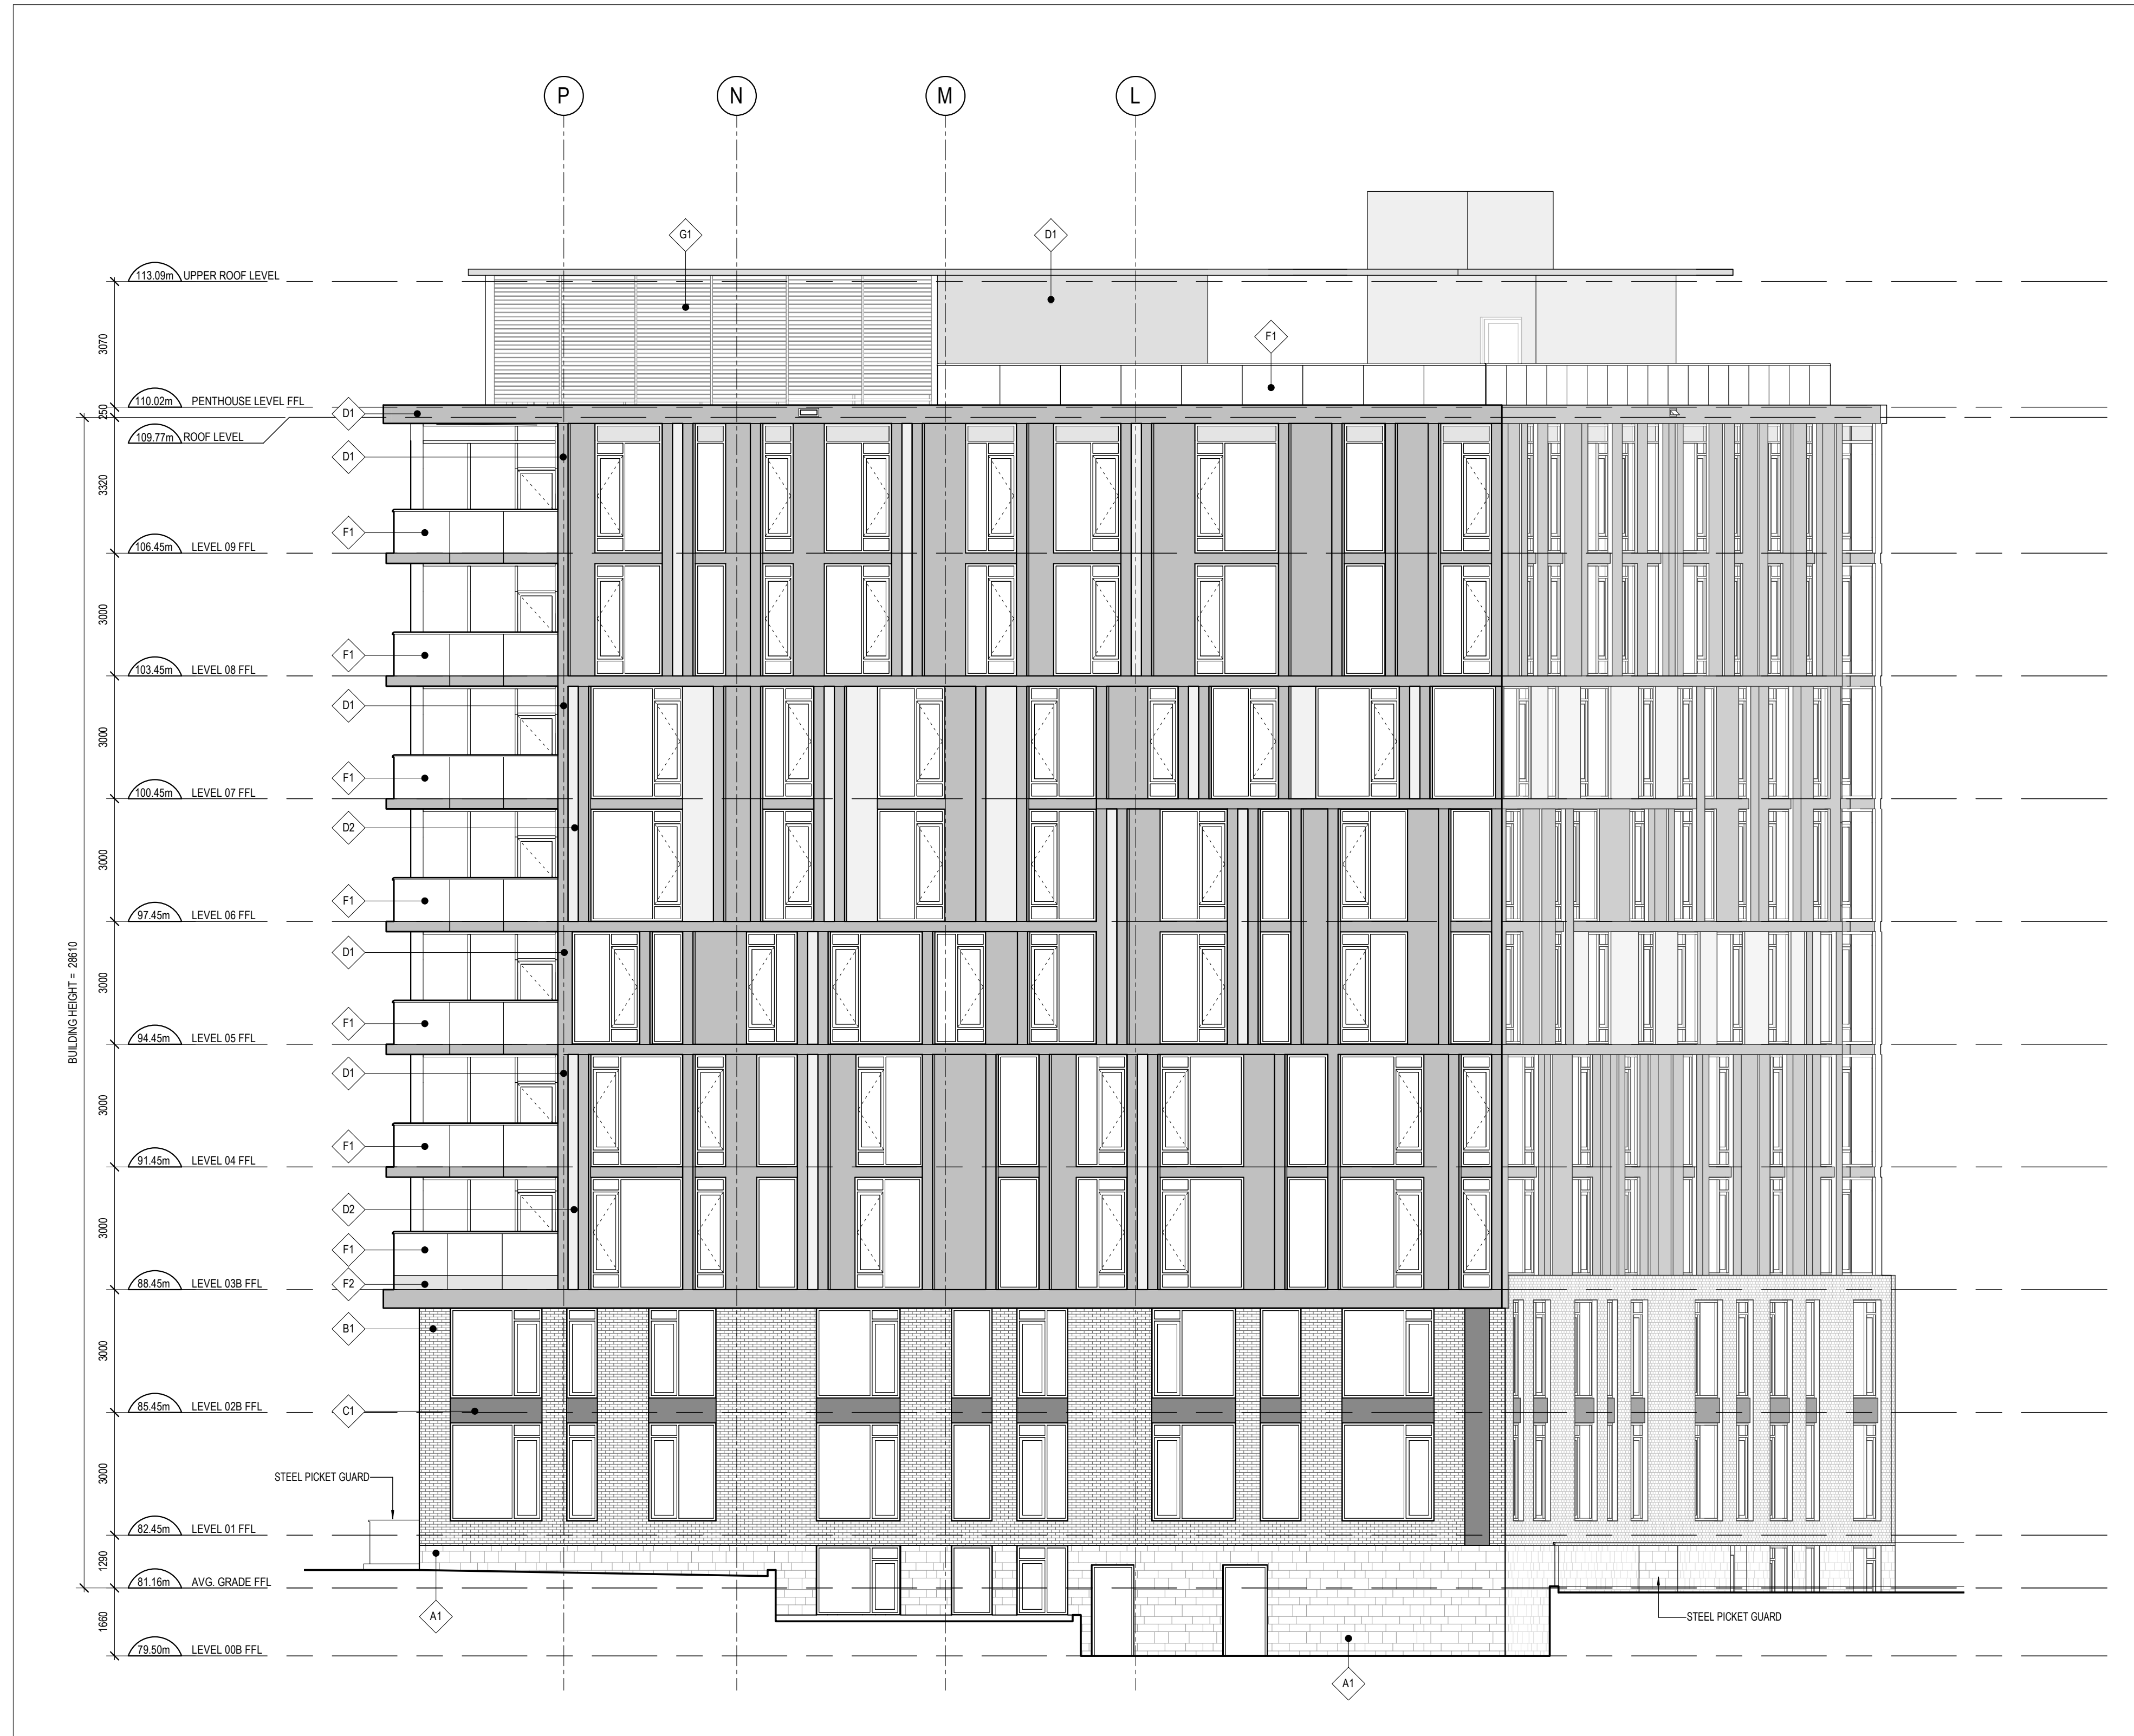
P N M L

G1 D1 F1

113.09m UPPER ROOF LEVEL
3070
110.02m PENTHOUSE LEVEL FFL
250
109.77m ROOF LEVEL
3320
106.45m LEVEL 09 FFL
3000
103.45m LEVEL 08 FFL
3000
100.45m LEVEL 07 FFL
3000
97.45m LEVEL 06 FFL
3000
94.45m LEVEL 05 FFL
3000
91.45m LEVEL 04 FFL
3000
88.45m LEVEL 03B FFL
3000
85.45m LEVEL 02B FFL
3000
82.45m LEVEL 01 FFL
1290
81.16m AVG. GRADE FFL
1660
79.50m LEVEL 00B FFL

BUILDING HEIGHT = 28610

D1 D1 F1 F1 D1 F1 D2 F1 D1 F1 D1 F1 D2 F1 F2 B1 C1

STEEL PICKET GUARD

A1

STEEL PICKET GUARD

A1